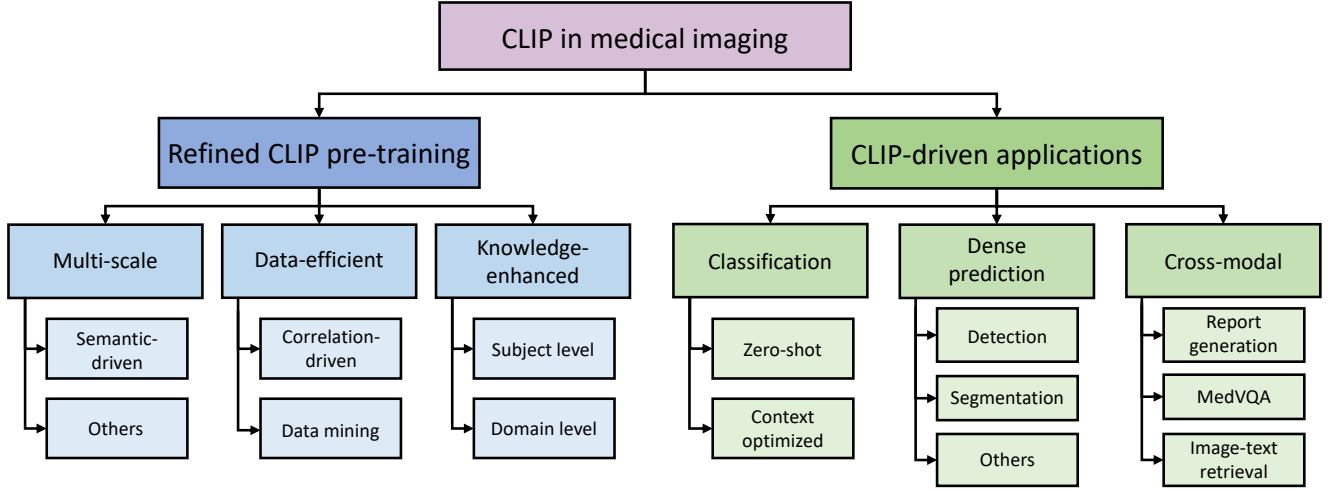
CLIP in medical imaging

Refined CLIP pre-training

Multi-scale

Semantic-driven

Others

Data-efficient

Correlation-driven

Data mining

Knowledge-enhanced

Subject level

Domain level

CLIP-driven applications

Classification

Zero-shot

Context optimized

Dense prediction

Detection

Segmentation

Others

Cross-modal

Report generation

MedVQA

Image-text retrieval